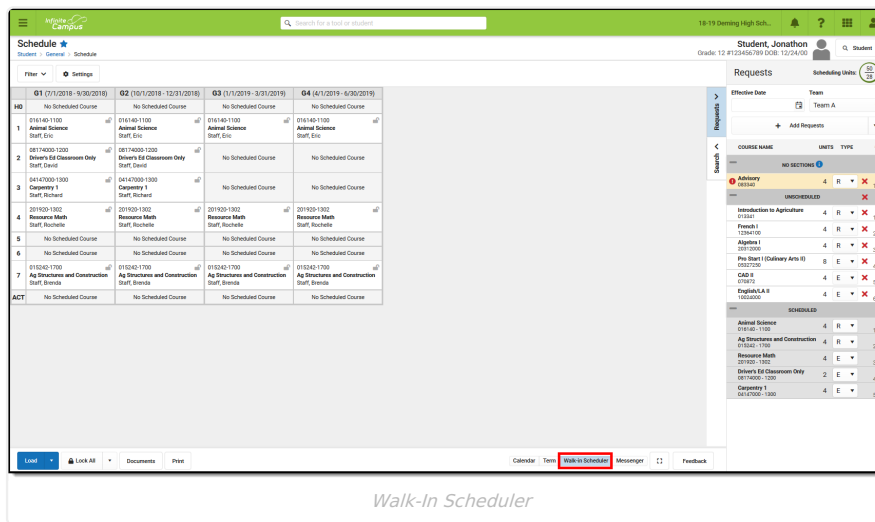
Infinite Campus

Search for a tool or student

18-19 Deming High Sch...

Schedule

Student > General > Schedule

Student, Jonathon

Grade: 12 #123456789 DOB: 12/24/00

Student

Filter Settings

| | G1 (7/1/2018 - 9/30/2018) | G2 (10/1/2018 - 12/31/2018) | G3 (1/1/2019 - 3/31/2019) | G4 (4/1/2019 - 6/30/2019) |
|---|---|---|---|---|
| H0 | No Scheduled Course | No Scheduled Course | No Scheduled Course | No Scheduled Course |
| 1 | 016140-1100 Animal Science Staff, Eric | 016140-1100 Animal Science Staff, Eric | 016140-1100 Animal Science Staff, Eric | 016140-1100 Animal Science Staff, Eric |
| 2 | 08174000-1200 Driver's Ed Classroom Only Staff, David | 08174000-1200 Driver's Ed Classroom Only Staff, David | No Scheduled Course | No Scheduled Course |
| 3 | 04147000-1300 Carpentry 1 Staff, Richard | 04147000-1300 Carpentry 1 Staff, Richard | No Scheduled Course | No Scheduled Course |
| 4 | 201920-1302 Resource Math Staff, Rochelle | 201920-1302 Resource Math Staff, Rochelle | 201920-1302 Resource Math Staff, Rochelle | 201920-1302 Resource Math Staff, Rochelle |
| 5 | No Scheduled Course | No Scheduled Course | No Scheduled Course | No Scheduled Course |
| 6 | No Scheduled Course | No Scheduled Course | No Scheduled Course | No Scheduled Course |
| 7 | 015242-1700 Ag Structures and Construction Staff, Brenda | 015242-1700 Ag Structures and Construction Staff, Brenda | 015242-1700 Ag Structures and Construction Staff, Brenda | 015242-1700 Ag Structures and Construction Staff, Brenda |
| ACT | No Scheduled Course | No Scheduled Course | No Scheduled Course | No Scheduled Course |

Requests

Scheduling Units: 50 28

Requests

Search

Effective Date

Team

Team A

+ Add Requests

| COURSE NAME | UNITS | TYPE |
|---|---|---|
| NO SECTIONS | | |
| Advisory 083340 | 4 | R |
| UNSCHEDULED | | |
| Introduction to Agriculture 013341 | 4 | R |
| French I 12364100 | 4 | R |
| Algebra I 20312000 | 4 | R |
| Pro Start I (Culinary Arts II) 05327250 | 8 | E |
| CAD II 070872 | 4 | E |
| English/LA II 10024000 | 4 | E |
| SCHEDULED | | |
| Animal Science 016140 - 1100 | 4 | R |
| Ag Structures and Construction 015242 - 1700 | 4 | R |
| Resource Math 201920 - 1302 | 4 | R |
| Driver's Ed Classroom Only 08174000 - 1200 | 2 | E |
| Carpentry 1 04147000 - 1300 | 4 | E |

Load Lock All Documents Print

Calendar Term Walk-in Scheduler Messenger Feedback

Walk-In Scheduler